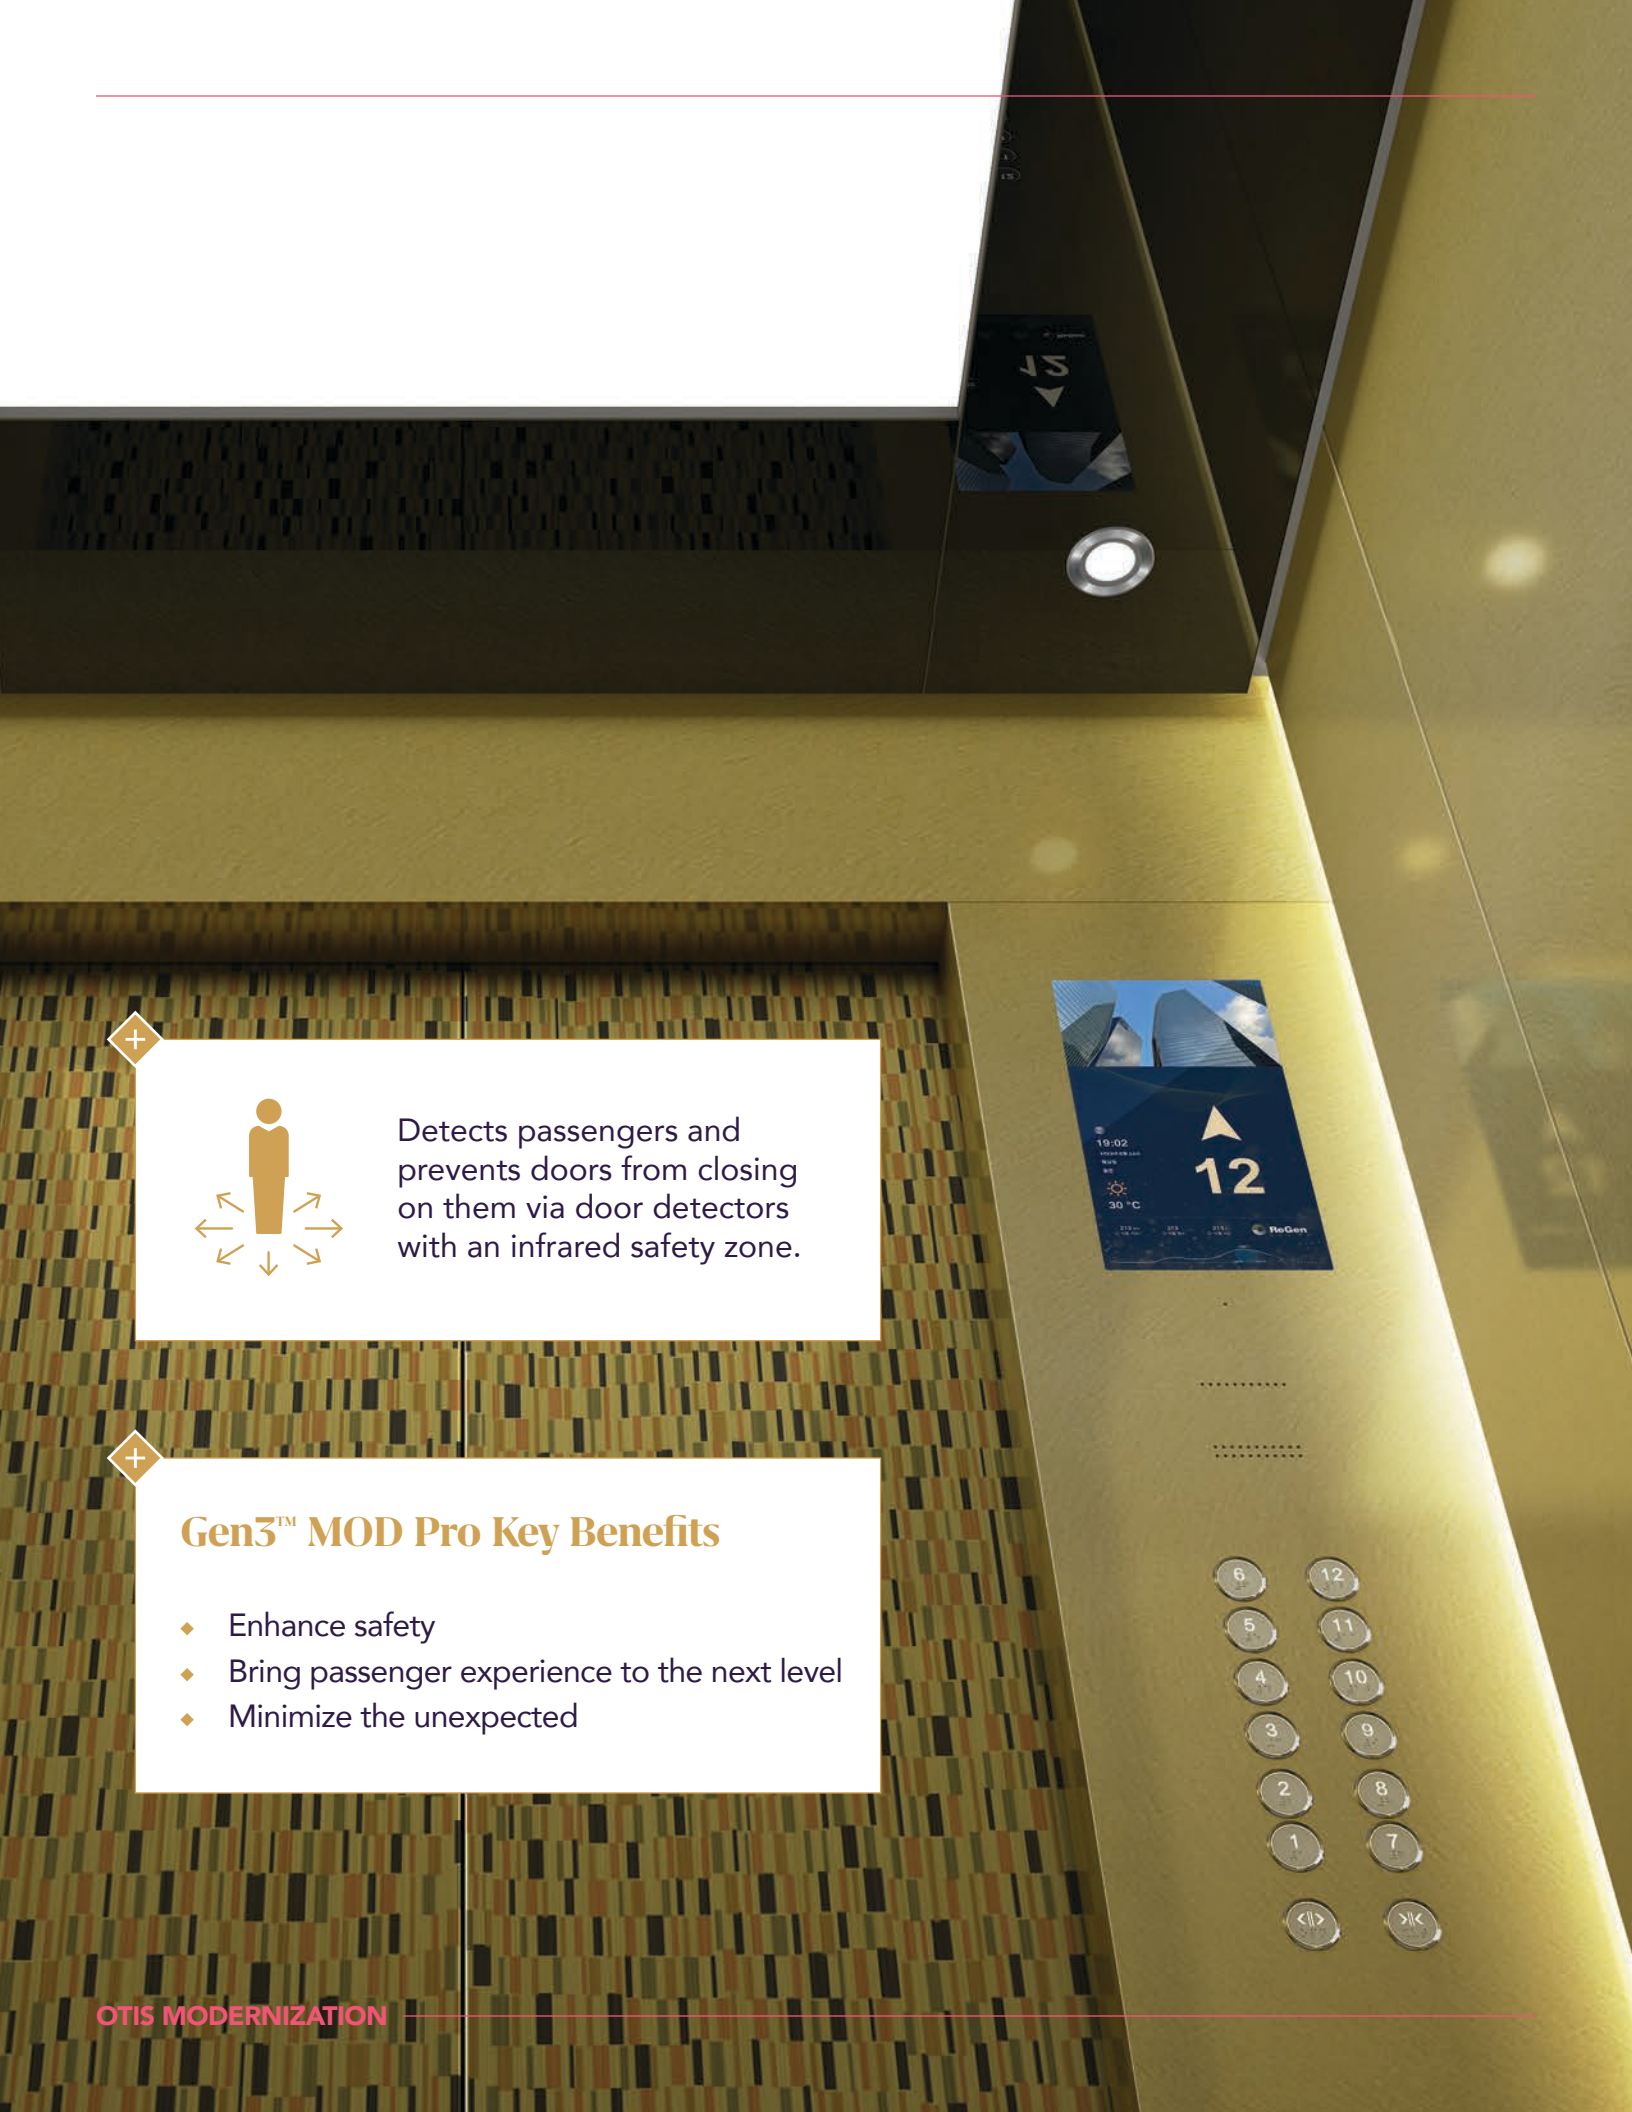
Detects passengers and prevents doors from closing on them via door detectors with an infrared safety zone.

19:02

30 °C

12

ReGen

Gen3™ MOD Pro Key Benefits

- Enhance safety
- Bring passenger experience to the next level
- Minimize the unexpected

6 12
5 11
4 10
3 9
2 8
1 7

OTIS MODERNIZATION